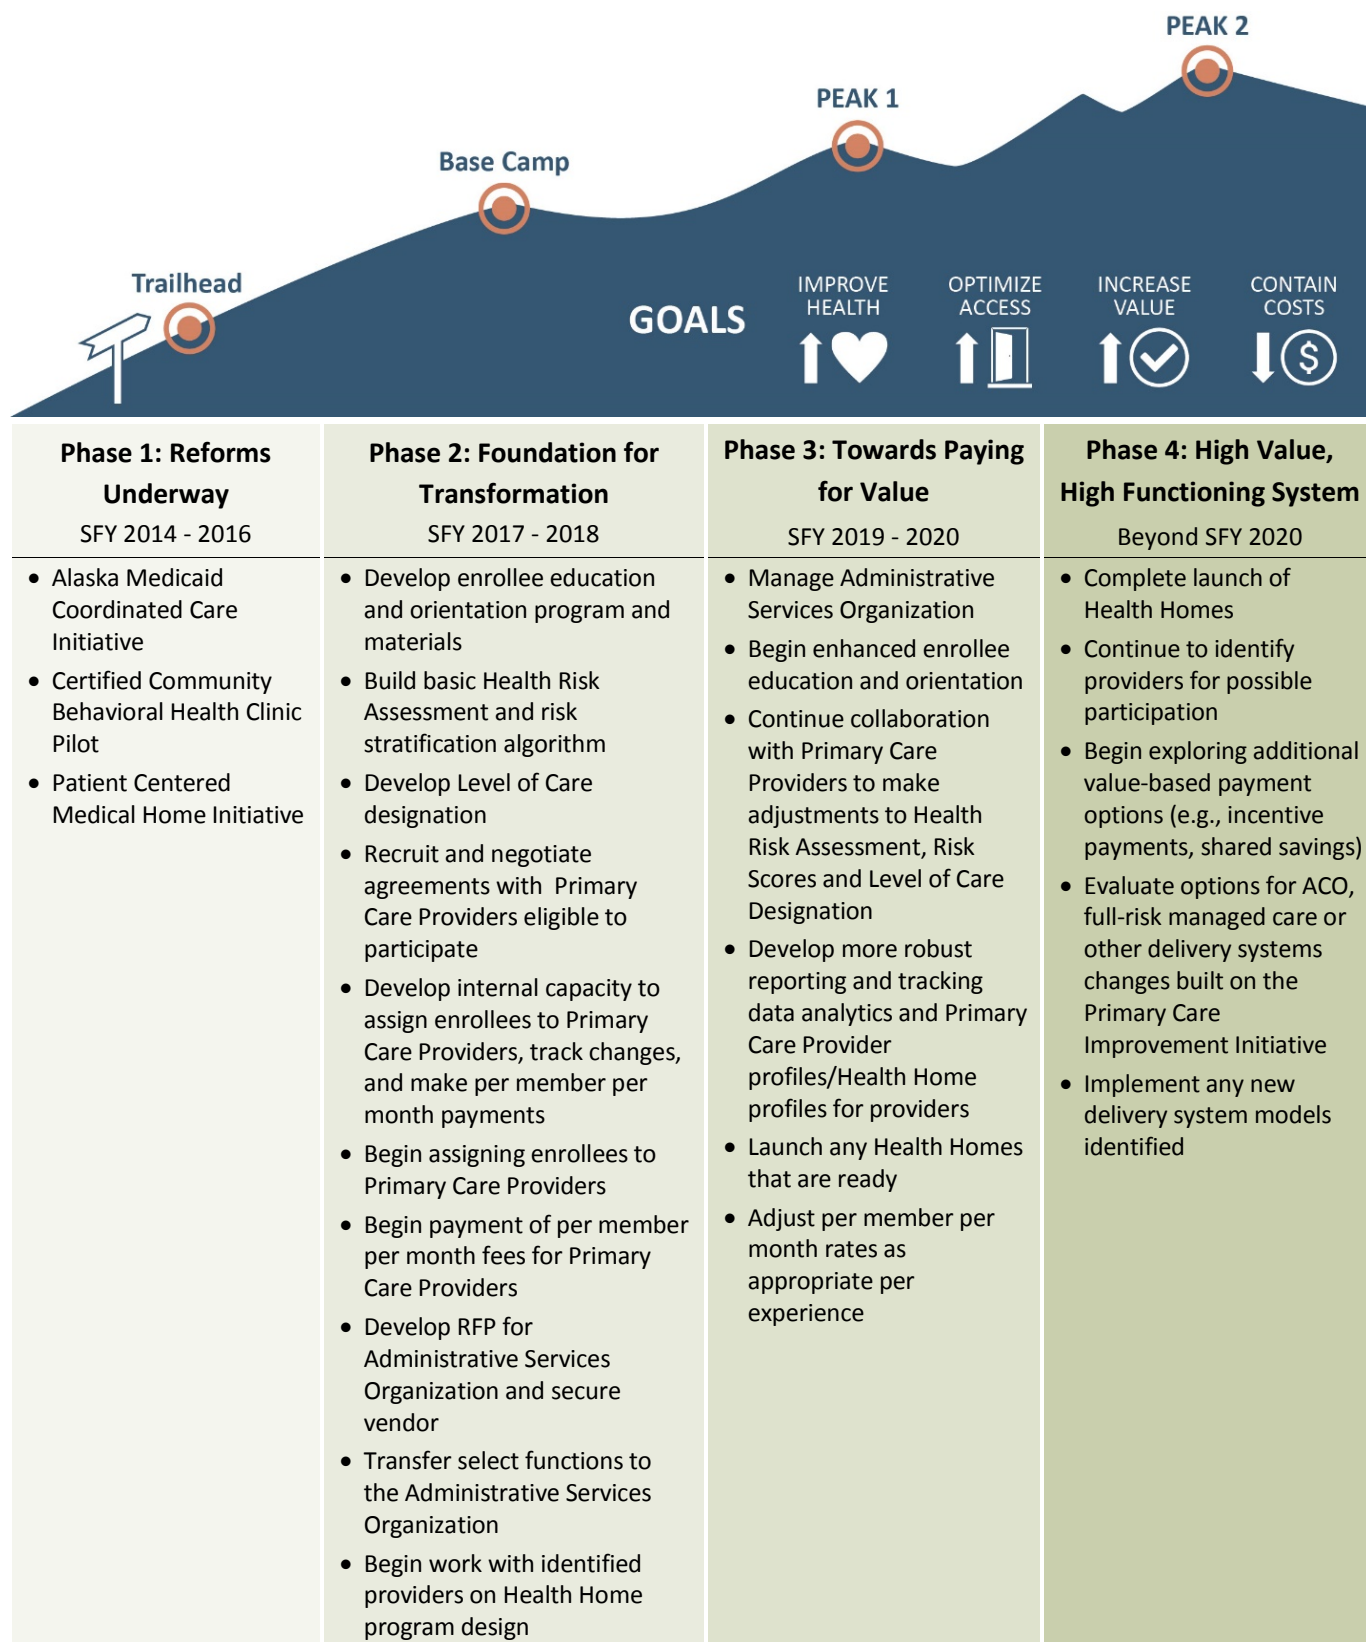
PEAK 2

PEAK 1

Base Camp

Trailhead

GOALS

IMPROVE HEALTH

OPTIMIZE ACCESS

INCREASE VALUE

CONTAIN COSTS

| Phase 1: Reforms Underway<br>SFY 2014 - 2016 | Phase 2: Foundation for Transformation<br>SFY 2017 - 2018 | Phase 3: Towards Paying for Value<br>SFY 2019 - 2020 | Phase 4: High Value, High Functioning System<br>Beyond SFY 2020 |
|---|---|---|---|
| • Alaska Medicaid Coordinated Care Initiative<br>• Certified Community Behavioral Health Clinic Pilot<br>• Patient Centered Medical Home Initiative | • Develop enrollee education and orientation program and materials<br>• Build basic Health Risk Assessment and risk stratification algorithm<br>• Develop Level of Care designation<br>• Recruit and negotiate agreements with Primary Care Providers eligible to participate<br>• Develop internal capacity to assign enrollees to Primary Care Providers, track changes, and make per member per month payments<br>• Begin assigning enrollees to Primary Care Providers<br>• Begin payment of per member per month fees for Primary Care Providers<br>• Develop RFP for Administrative Services Organization and secure vendor<br>• Transfer select functions to the Administrative Services Organization<br>• Begin work with identified providers on Health Home program design | • Manage Administrative Services Organization<br>• Begin enhanced enrollee education and orientation<br>• Continue collaboration with Primary Care Providers to make adjustments to Health Risk Assessment, Risk Scores and Level of Care Designation<br>• Develop more robust reporting and tracking data analytics and Primary Care Provider profiles/Health Home profiles for providers<br>• Launch any Health Homes that are ready<br>• Adjust per member per month rates as appropriate per experience | • Complete launch of Health Homes<br>• Continue to identify providers for possible participation<br>• Begin exploring additional value-based payment options (e.g., incentive payments, shared savings)<br>• Evaluate options for ACO, full-risk managed care or other delivery systems changes built on the Primary Care Improvement Initiative<br>• Implement any new delivery system models identified |